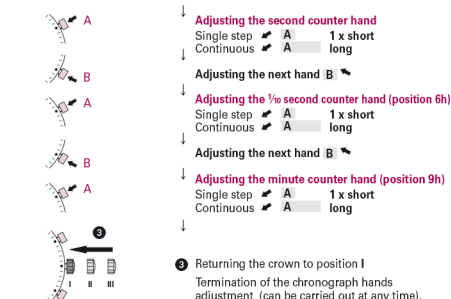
A

B

A

B

A

3

I II III

↓

Adjusting the second counter hand

Single step A 1 x short

Continuous A long

↓

Adjusting the next hand B

↓

Adjusting the $\frac{1}{10}$ second counter hand (position 6h)

Single step A 1 x short

Continuous A long

↓

Adjusting the next hand B

↓

Adjusting the minute counter hand (position 9h)

Single step A 1 x short

Continuous A long

↓

3 Returning the crown to position I

Termination of the chronograph hands adjustment (can be carried out at any time).